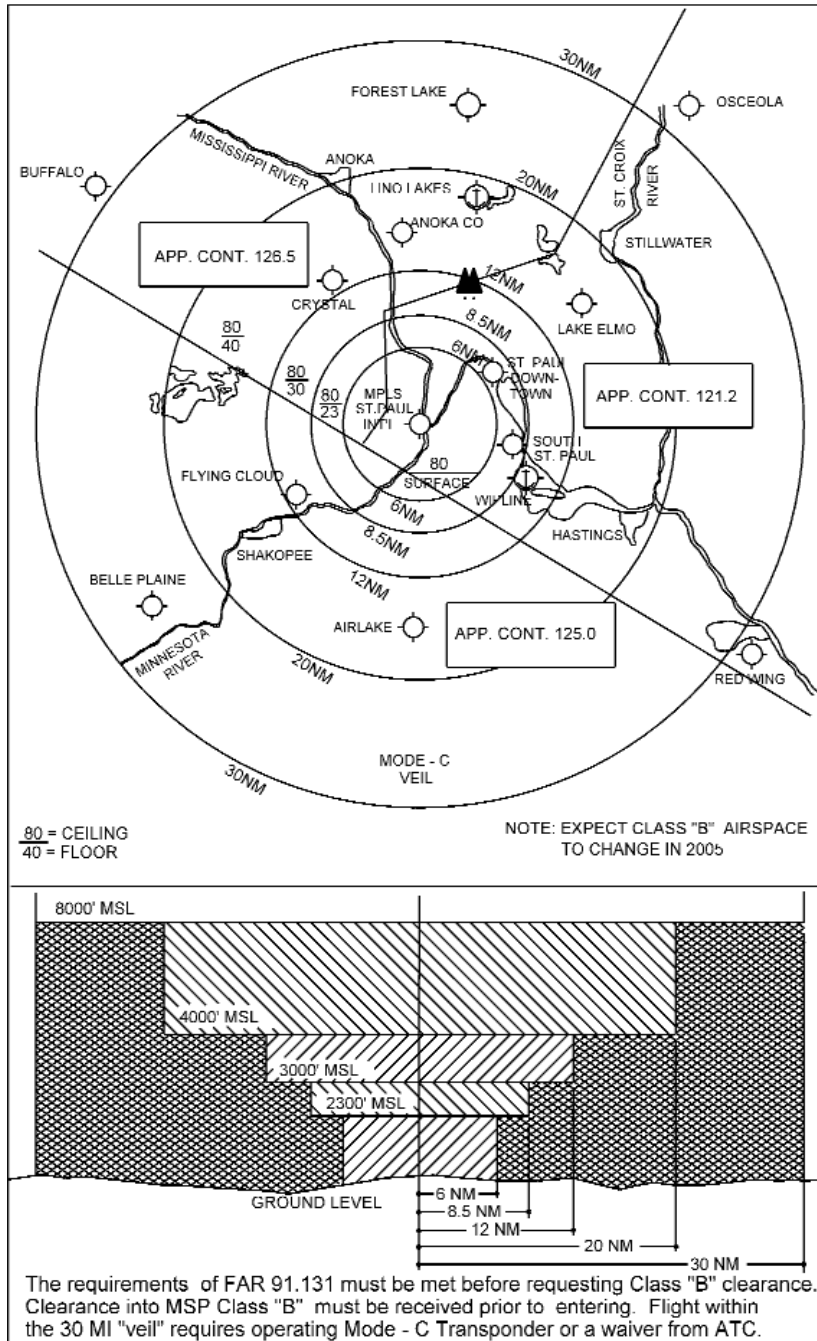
30NM

FOREST LAKE

OSCEOLA

MISSISSIPPI RIVER

ANOKA

BUFFALO

LINO LAKES

20NM

ST. CROIX RIVER

ANOKA CO

STILLWATER

APP. CONT. 126.5

12NM

CRYSTAL

8.5NM

LAKE ELMO

$\frac{80}{40}$

6NM

ST. PAUL DOWN-TOWN

$\frac{80}{30}$

$\frac{80}{23}$

MPLS ST.PAUL INT'L

APP. CONT. 121.2

SOUTH ST. PAUL

FLYING CLOUD

$\frac{80}{SURFACE}$

WIPLINE

6NM

8.5NM

HASTINGS

SHAKOPEE

BELLE PLAINE

12NM

AIRLAKE

APP. CONT. 125.0

MINNESOTA RIVER

20NM

RED WING

MODE - C VEIL

30NM

$\frac{80}{40}$ = CEILING = FLOOR

NOTE: EXPECT CLASS "B" AIRSPACE TO CHANGE IN 2005

8000' MSL

4000' MSL

3000' MSL

2300' MSL

GROUND LEVEL

6 NM

8.5 NM

12 NM

20 NM

30 NM

The requirements of FAR 91.131 must be met before requesting Class "B" clearance. Clearance into MSP Class "B" must be received prior to entering. Flight within the 30 MI "veil" requires operating Mode - C Transponder or a waiver from ATC.